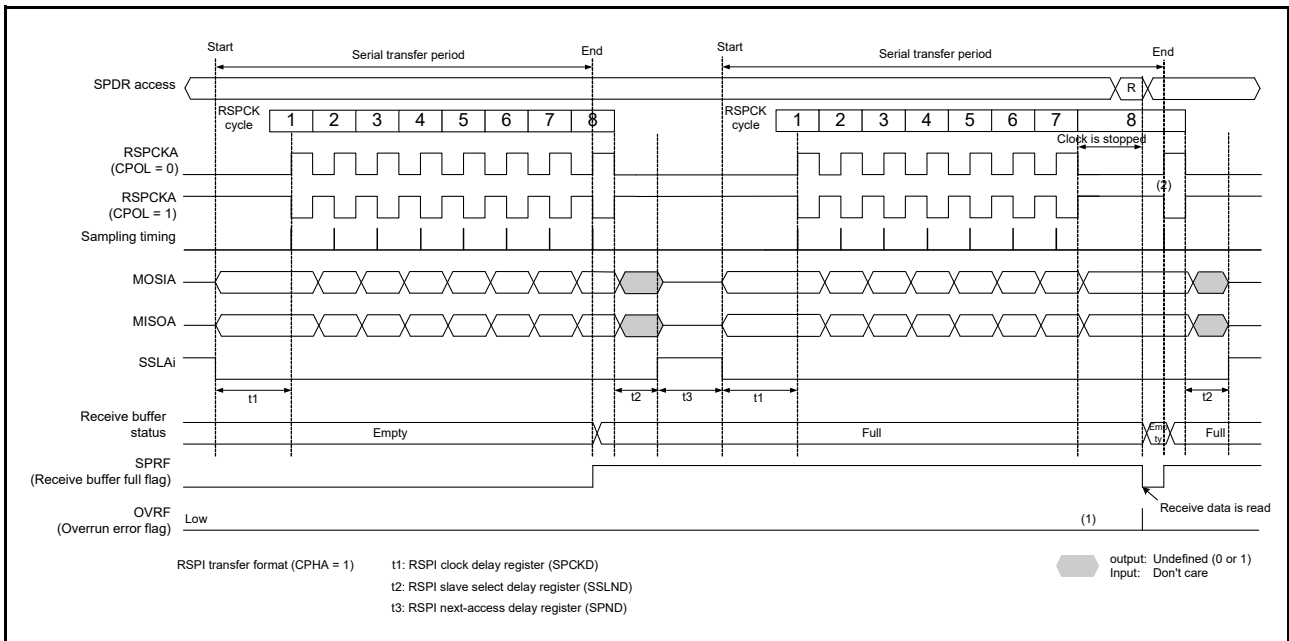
Start
Serial transfer period
End
Start
Serial transfer period
End

SPDR access
R

RSPCK cycle
1 2 3 4 5 6 7 8

RSPCK cycle
1 2 3 4 5 6 7 8

Clock is stopped

RSPCKA (CPOL = 0)
RSPCKA (CPOL = 1)
(2)
Sampling timing
MOSIA
MISOA
SSLAi

t1
t2
t3
t1
t2

Receive buffer status
Empty
Full
Empty
Full

SPRF (Receive buffer full flag)

OVRF (Overrun error flag)
Low
(1)
Receive data is read

RSPI transfer format (CPHA = 1)
t1: RSPI clock delay register (SPCKD)
t2: RSPI slave select delay register (SSLND)
t3: RSPI next-access delay register (SPND)

output: Undefined (0 or 1)
Input: Don't care